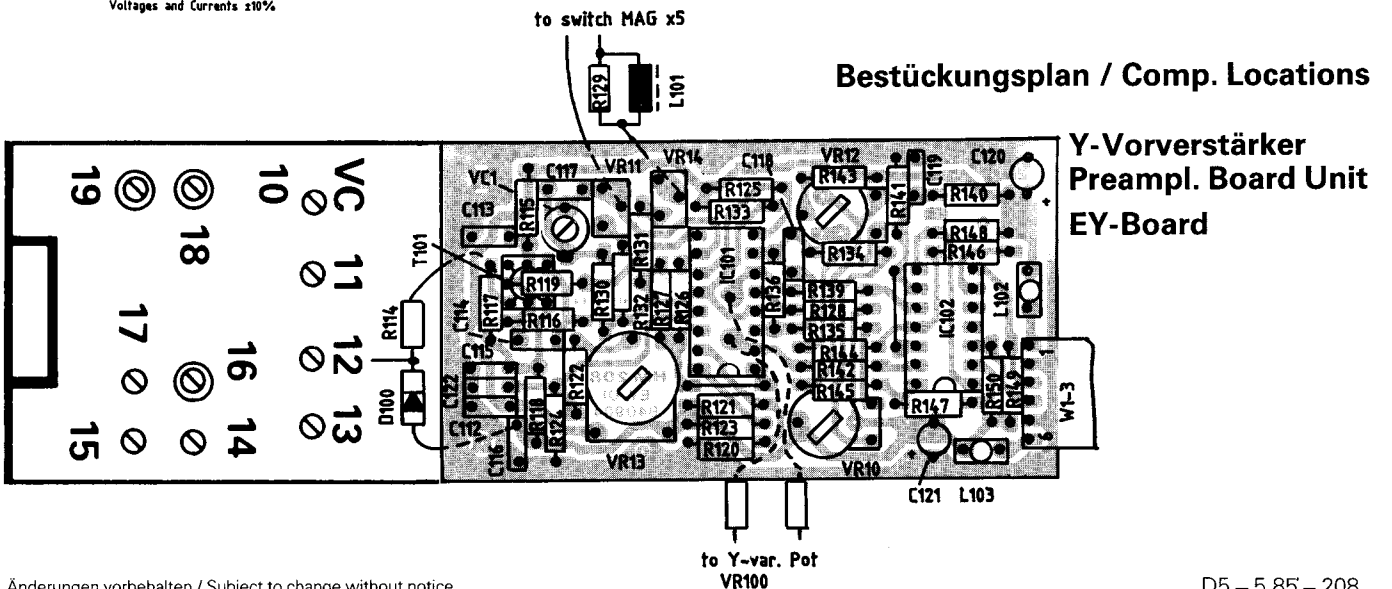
Voltages and Currents ±10%

to switch MAG x5

R129
L101

Bestückungsplan / Comp. Locations

Y-Vorverstärker
Preampl. Board Unit
EY-Board

VC
10
11
12
13
14
15
16
17
18
19

T101
R114
D100

VC1
C113
R115
C117
VR11
VR14
C118
R125
R133
VR12
R143
R141
C119
C120
R140
R148
R146
R134
R117
R119
R116
C114
C115
R130
R131
R132
R127
R126
IC101
R136
R139
R128
R135
R144
R142
R145
IC102
L102
R122
C122
C112
R118
R124
C116
VR13
R121
R123
R120
VR10
R147
R150
R149
W1-3
C121
L103

to Y-var. Pot
VR100

Änderungen vorbehalten / Subject to change without notice

D5 – 5.85 – 208